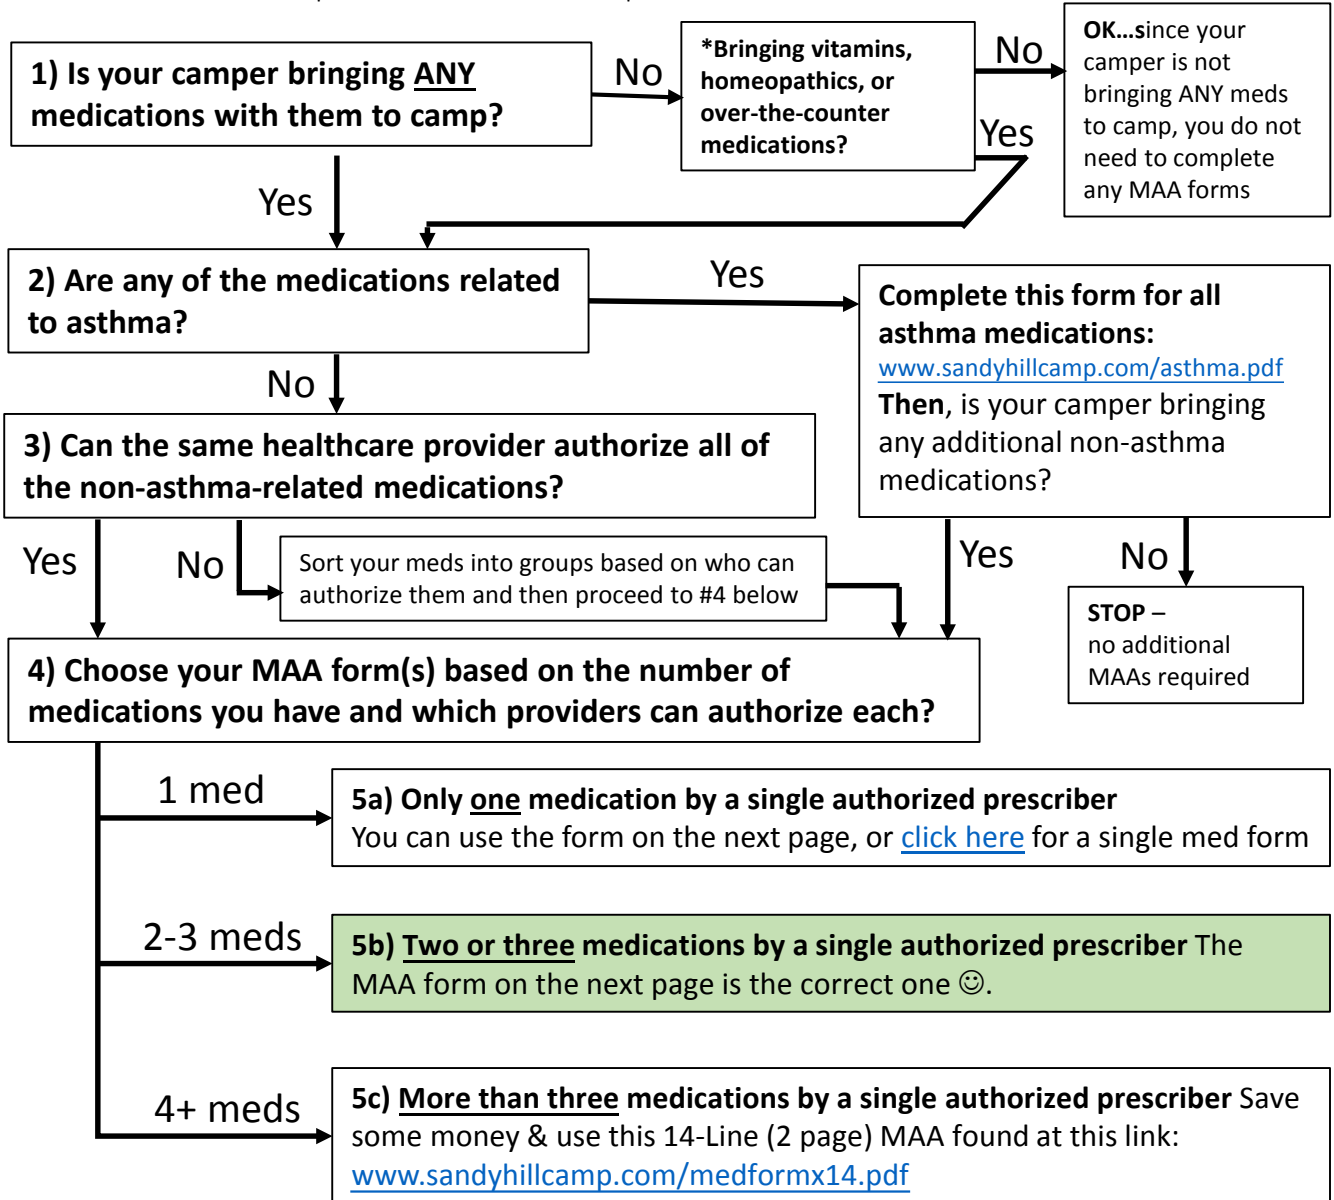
1) Is your camper bringing ANY medications with them to camp?

No

*Bringing vitamins, homeopathics, or over-the-counter medications?

No

OK…since your camper is not bringing ANY meds to camp, you do not need to complete any MAA forms

Yes

Yes

2) Are any of the medications related to asthma?

Yes

Complete this form for all asthma medications:
www.sandyhillcamp.com/asthma.pdf
Then, is your camper bringing any additional non-asthma medications?

No

3) Can the same healthcare provider authorize all of the non-asthma-related medications?

Yes

No

Sort your meds into groups based on who can authorize them and then proceed to #4 below

Yes

No

STOP – no additional MAAs required

4) Choose your MAA form(s) based on the number of medications you have and which providers can authorize each?

1 med

5a) Only one medication by a single authorized prescriber
You can use the form on the next page, or click here for a single med form

2-3 meds

5b) Two or three medications by a single authorized prescriber The MAA form on the next page is the correct one ☺.

4+ meds

5c) More than three medications by a single authorized prescriber Save some money & use this 14-Line (2 page) MAA found at this link:
www.sandyhillcamp.com/medformx14.pdf